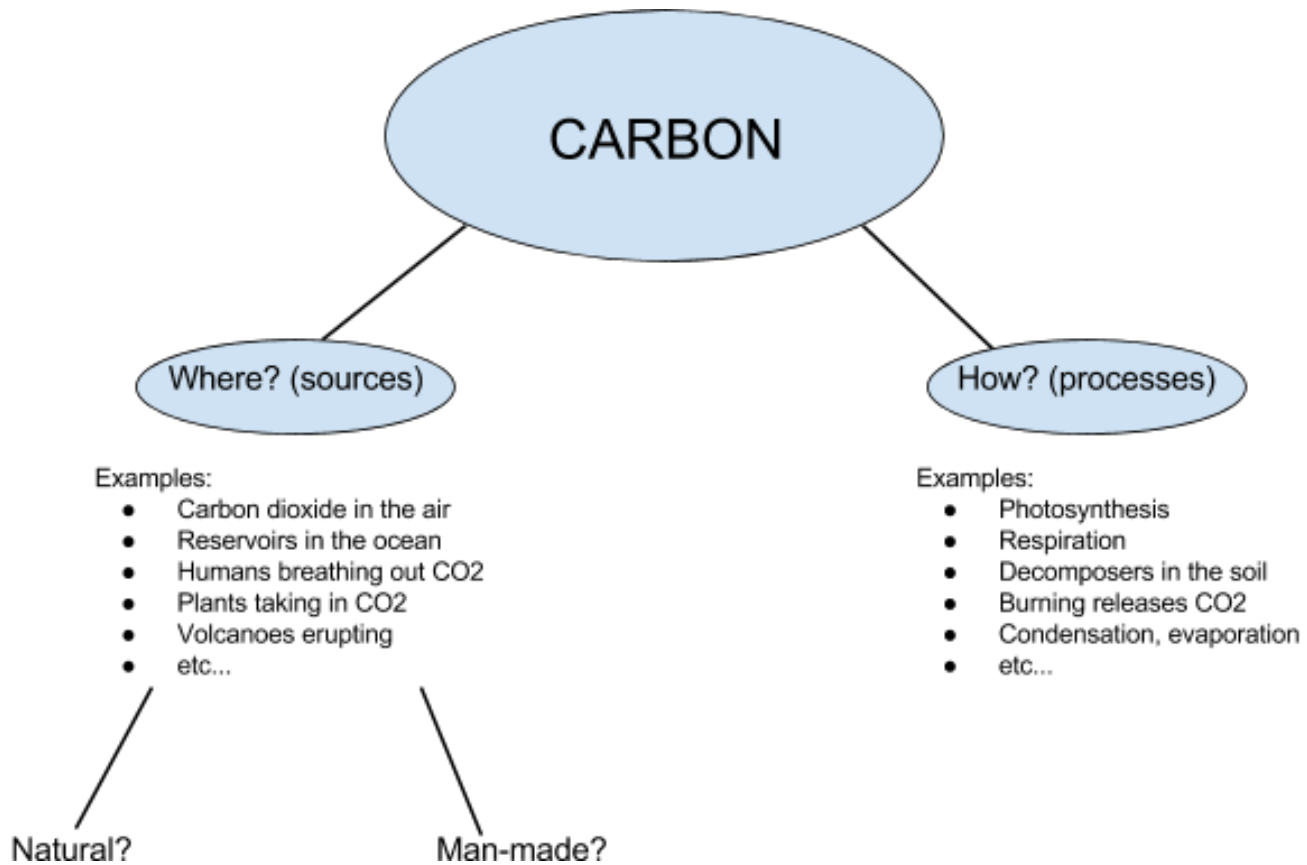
CARBON

Where? (sources)

Examples:
- Carbon dioxide in the air
- Reservoirs in the ocean
- Humans breathing out CO2
- Plants taking in CO2
- Volcanoes erupting
- etc...

Natural?

Man-made?

How? (processes)

Examples:
- Photosynthesis
- Respiration
- Decomposers in the soil
- Burning releases CO2
- Condensation, evaporation
- etc...